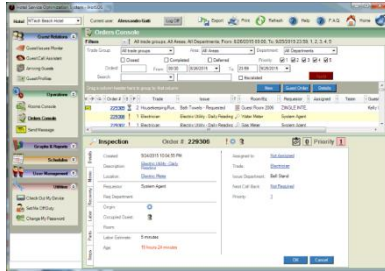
Hotel Service Optimization System - HotSOS

Hotel: MPlace Beach Hotel | Current user: Almonacide Gatti | Log Off | Export | Print | Refresh | Help | F.A.Q. | Home

Guest Relations

Guest Issues Monitor

Guest Call Assistant

Arriving Guests

Guest Profiles

Operations

Rooms Console

Orders Console

Send Message

Graphs & Reports

Schedules

User Management

Utilities

Check Out My Device

Set My Off Duty

Change My Password

Orders Console

Filters: All trade groups All Areas All Departments From 8/28/2015 00:00 To 9/25/2015 23:59 1, 2, 3, 4, 5

Trade Groups: All trade groups | Area: All Areas | Department: All Departments

Closed | Completed | Deferred | Priority: 1 2 3 4 5

Order | From: 8/28/2015 | To: 9/25/2015 23:59

Search | Escalated

Drag a column header here to group by that column

New | Guest Order | Details

| Order # | Trade | Issue | Room/Rg | Requestor | Assigned | Taken | Guest |
|---|---|---|---|---|---|---|---|
| 229306 | Housekeeping/Run... | Bath Towels - Requested | Guest Room 2006 | SINGLE RATE... | | | Kelly |
| 229305 | Electrician | Electric Utility - Daily Reading | Water Meter | System Agent | | | |
| 229304 | Electrician | Electric Utility - Daily Reading | Gas Meter | System Agent | | | |

Inspection | Order # 229306 | Priority 1

Created: 9/24/2015 10:04:35 PM
Description: Electric Utility - Daily Reading
Location: Electric Meter
Requestor: System Agent
Origin:
Occupied Guest:
Room:
Labor Estimate: 5 minutes
Age: 15 hours 25 minutes

Assigned to: Not Assigned
Trade: Electrician
Issued Department: Bath Stand
Next Call Back: Not Required
Priority: 1

Details | History | Labor | Parts | Notes

OK | Cancel